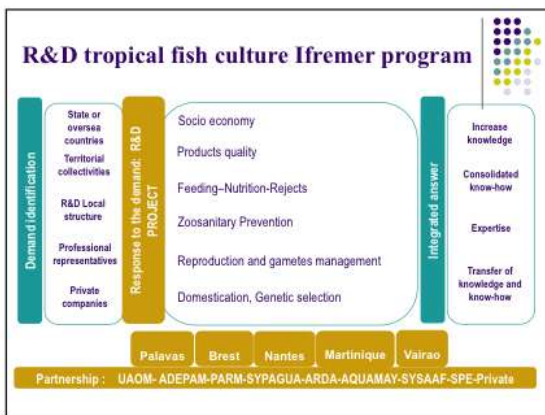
R&D tropical fish culture Ifremer program

Demand identification

State or oversea countries

Territorial collectivities

R&D Local structure

Professional representatives

Private companies

Response to the demand: R&D PROJECT

Socio economy

Products quality

Feeding–Nutrition-Rejects

Zoosanitary Prevention

Reproduction and gametes management

Domestication, Genetic selection

Integrated answer

Increase knowledge

Consolidated know-how

Expertise

Transfer of knowledge and know-how

Palavas | Brest | Nantes | Martinique | Vairao

Partnership : UAOM- ADEPAM-PARM-SYPAGUA-ARDA-AQUAMAY-SYSAAF-SPE-Private